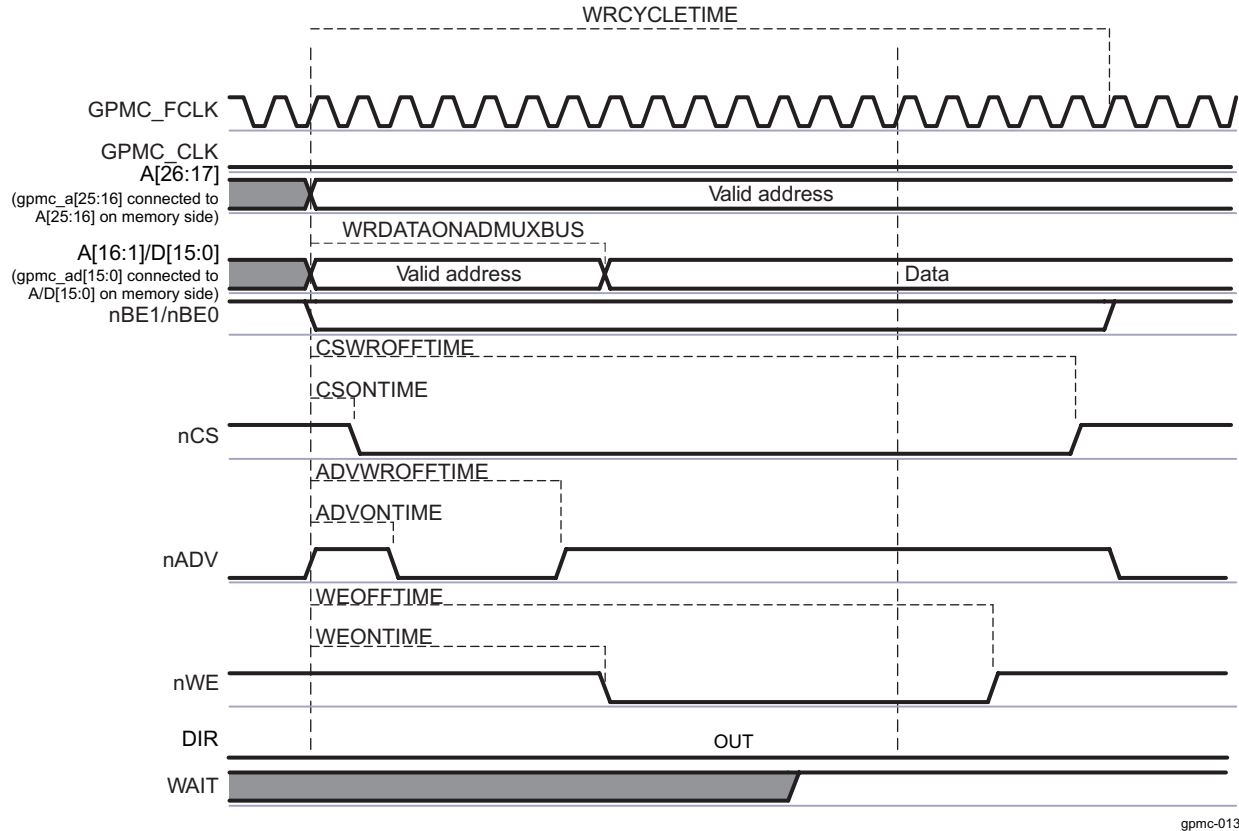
WRCYCLETIME

GPMC_FCLK

GPMC_CLK

A[26:17]
(gpmc_a[25:16] connected to A[25:16] on memory side)

Valid address

WRDATAONADMUXBUS

A[16:1]/D[15:0]
(gpmc_ad[15:0] connected to A/D[15:0] on memory side)

Valid address

Data

nBE1/nBE0

CSWROFFTIME

CSONTIME

nCS

ADVWROFFTIME

ADVONTIME

nADV

WEOFFTIME

WEONTIME

nWE

DIR

OUT

WAIT

gpmc-013